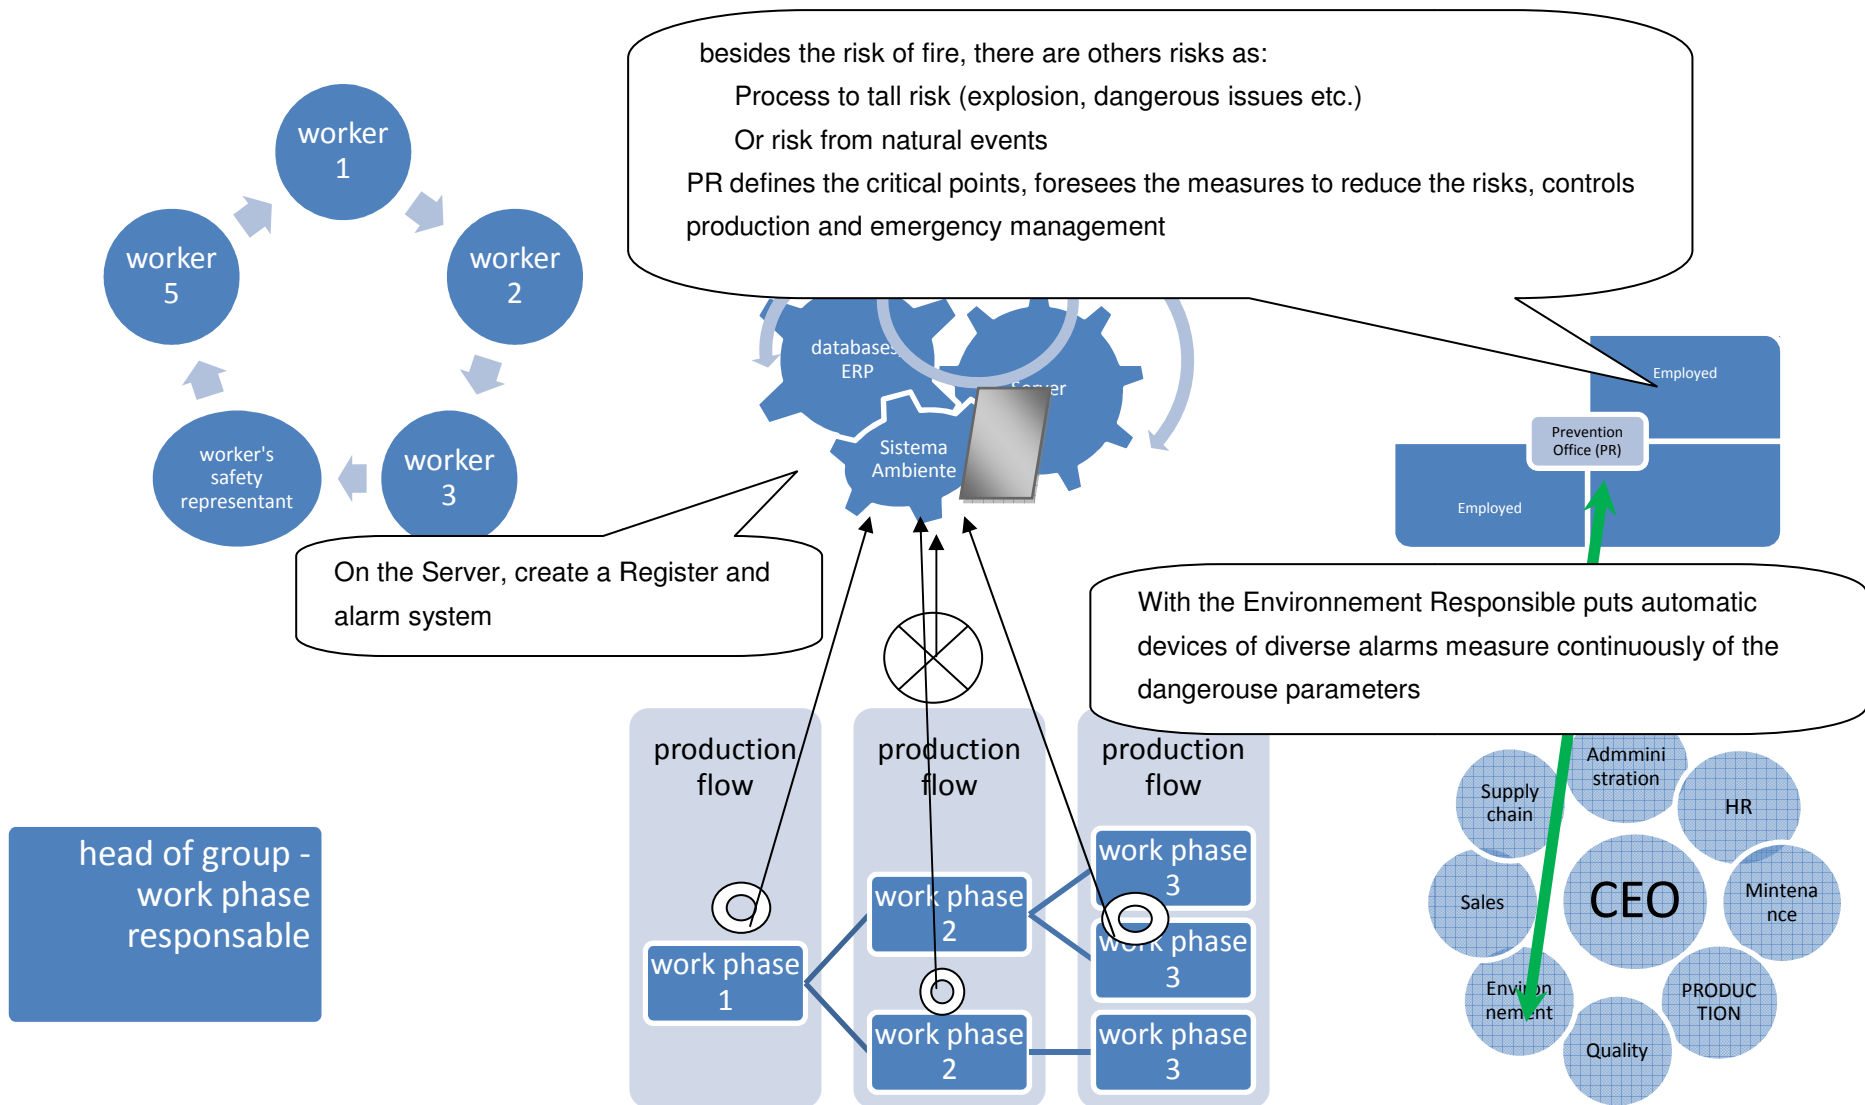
besides the risk of fire, there are others risks as:

Process to tall risk (explosion, dangerous issues etc.)

Or risk from natural events

PR defines the critical points, foresees the measures to reduce the risks, controls production and emergency management

worker 1

worker 2

worker 3

worker's safety representant

worker 5

databases ERP

Server

Sistema Ambiente

Employed

Prevention Office (PR)

Employed

On the Server, create a Register and alarm system

With the Environnement Responsible puts automatic devices of diverse alarms measure continuously of the dangerouse parameters

production flow

production flow

production flow

work phase 1

work phase 2

work phase 2

work phase 3

work phase 3

work phase 3

head of group - work phase responsable

Supply chain

Addmini stration

HR

Sales

CEO

Mintena nce

Environ nement

PRODUC TION

Quality